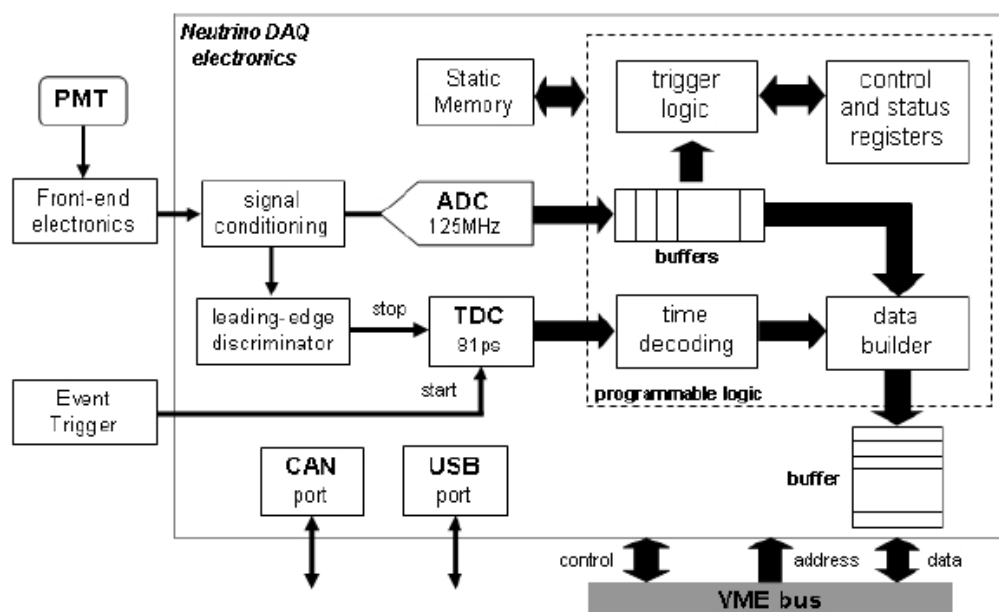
Neutrino DAQ electronics

PMT

Front-end electronics

Static Memory

trigger logic

control and status registers

signal conditioning

ADC
125MHz

buffers

leading-edge discriminator

stop

TDC
81ps

time decoding

data builder

start

programmable logic

Event Trigger

buffer

CAN
port

USB
port

control

address

data

VME bus